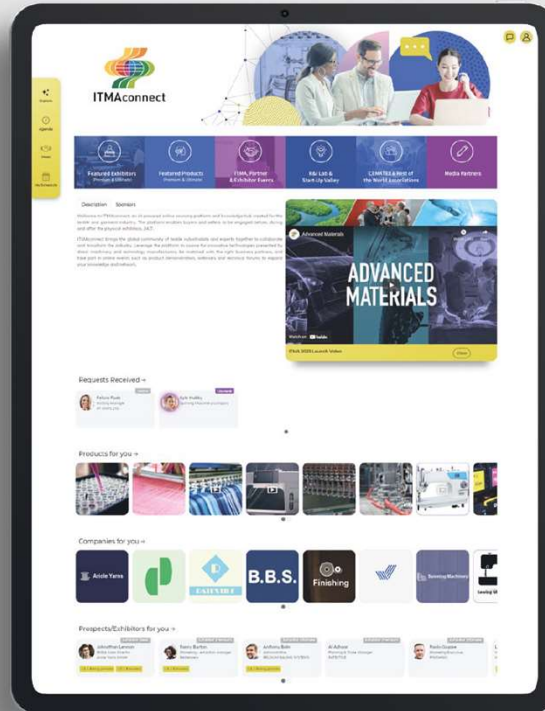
ITMAconnect

Explore

Agenda

Inbox

My Network

Featured Exhibitors
Premium & Ultimate

Featured Products
Premium & Ultimate

ITMA Partner & Exhibitor Events

R&I Lab & Start-Up Valley

CEMATEX & Rest of the World Associations

Media Partners

Description Sponsors

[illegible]

Advanced Materials

ADVANCED MATERIALS

Watch on YouTube

ITMA 2023 Launch Video

Requests Received →

Products for you →

Companies for you →

Aricle Yarns

B.B.S.

Finishing

Prospects/Exhibitors for you →

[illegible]